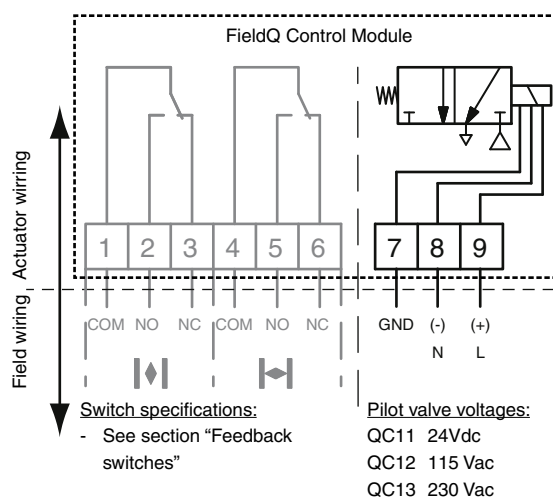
FieldQ Control Module

Actuator wiring

Field wiring

1 2 3 4 5 6 7 8 9

COM NO NC COM NO NC GND (-) (+)

N L

Switch specifications:
- See section "Feedback switches"

Pilot valve voltages:
QC11 24Vdc
QC12 115 Vac
QC13 230 Vac